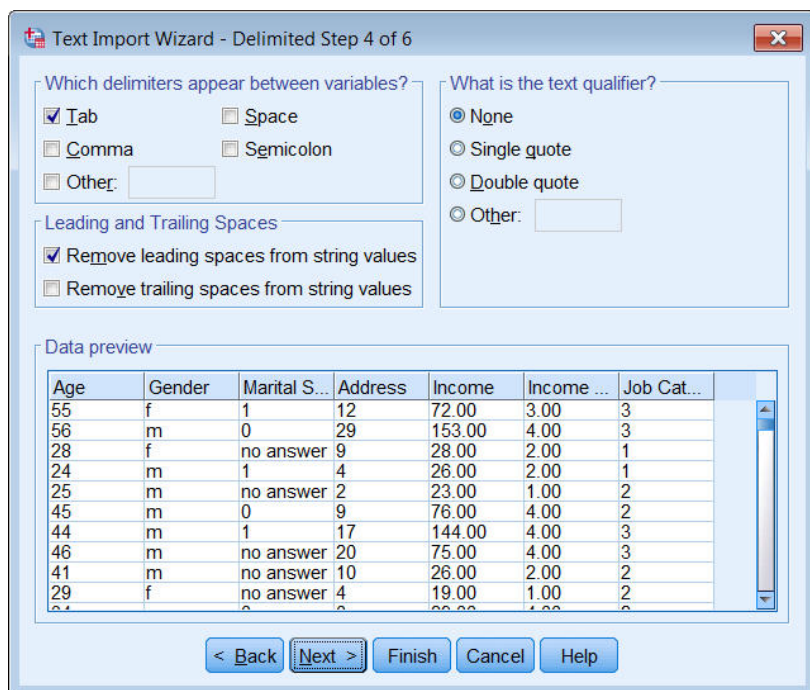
Text Import Wizard - Delimited Step 4 of 6

Which delimiters appear between variables?
Tab
Space
Comma
Semicolon
Other:

What is the text qualifier?
None
Single quote
Double quote
Other:

Leading and Trailing Spaces
Remove leading spaces from string values
Remove trailing spaces from string values

Data preview

| Age | Gender | Marital S... | Address | Income | Income ... | Job Cat... |
|---|---|---|---|---|---|---|
| 55 | f | 1 | 12 | 72.00 | 3.00 | 3 |
| 56 | m | 0 | 29 | 153.00 | 4.00 | 3 |
| 28 | f | no answer | 9 | 28.00 | 2.00 | 1 |
| 24 | m | 1 | 4 | 26.00 | 2.00 | 1 |
| 25 | m | no answer | 2 | 23.00 | 1.00 | 2 |
| 45 | m | 0 | 9 | 76.00 | 4.00 | 2 |
| 44 | m | 1 | 17 | 144.00 | 4.00 | 3 |
| 46 | m | no answer | 20 | 75.00 | 4.00 | 3 |
| 41 | m | no answer | 10 | 26.00 | 2.00 | 2 |
| 29 | f | no answer | 4 | 19.00 | 1.00 | 2 |
| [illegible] | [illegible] | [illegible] | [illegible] | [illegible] | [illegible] | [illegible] |

< Back
Next >
Finish
Cancel
Help